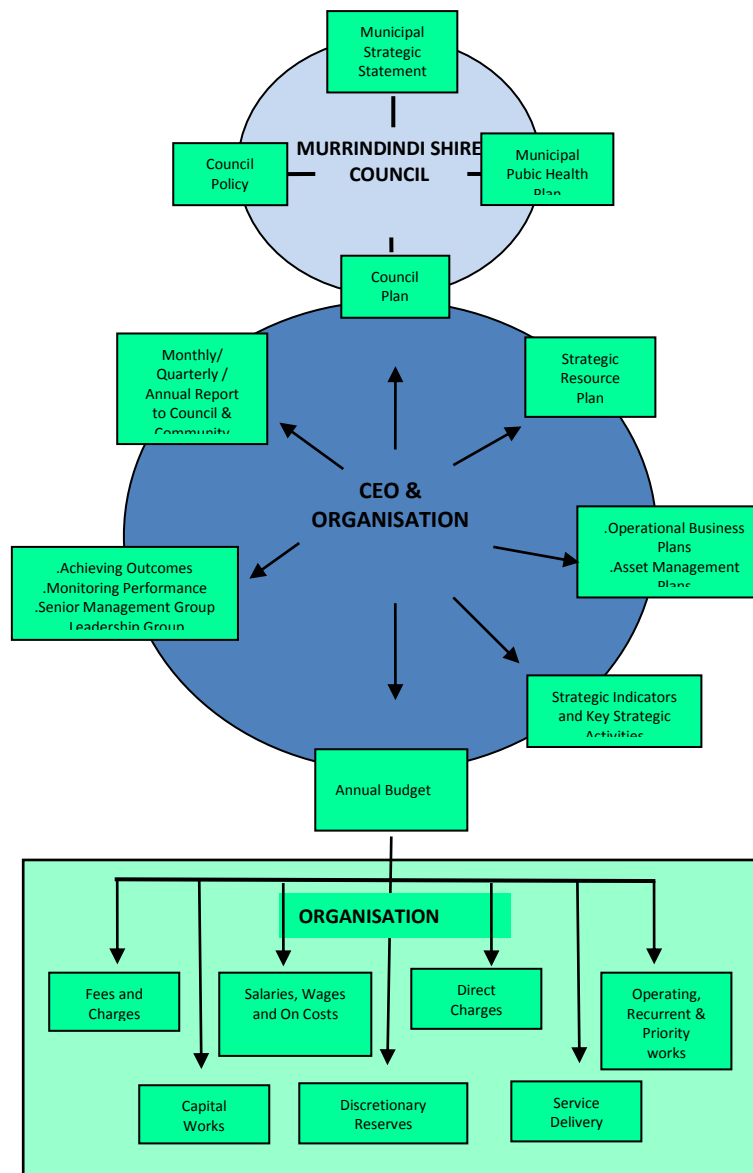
Municipal Strategic Statement

MURRINDINDI SHIRE COUNCIL

Council Policy

Municipal Pubic Health Plan

Council Plan

Monthly/ Quarterly / Annual Report to Council & Community

Strategic Resource Plan

CEO & ORGANISATION

.Operational Business Plans
.Asset Management Plans

.Achieving Outcomes
.Monitoring Performance
.Senior Management Group
Leadership Group

Strategic Indicators and Key Strategic Activities

Annual Budget

ORGANISATION

Fees and Charges

Salaries, Wages and On Costs

Direct Charges

Operating, Recurrent & Priority works

Capital Works

Discretionary Reserves

Service Delivery